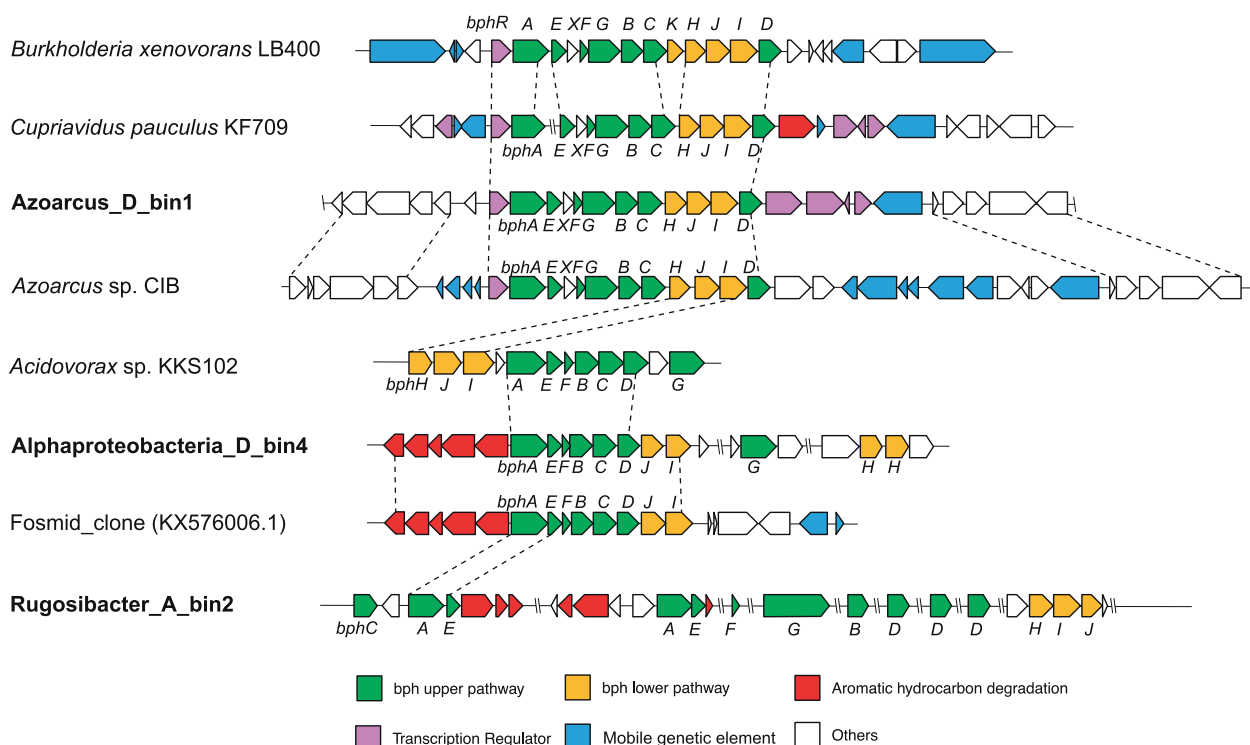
Burkholderia xenovorans LB400

bphR A E XF G B C K H J I D

Cupriavidus pauculus KF709

bphA E XFG B C H J I D

Azoarcus_D_bin1

bphA E XFG B C H J I D

Azoarcus sp. CIB

bphA E XFG B C H J I D

Acidovorax sp. KKS102

bphH J I A E F B C D G

Alphaproteobacteria_D_bin4

bphA EF B C D J I G H H

Fosmid_clone (KX576006.1)

bphA E F B C D J I

Rugosibacter_A_bin2

bphC A E A E F G B D D D H I J

bph upper pathway

bph lower pathway

Aromatic hydrocarbon degradation

Transcription Regulator

Mobile genetic element

Others